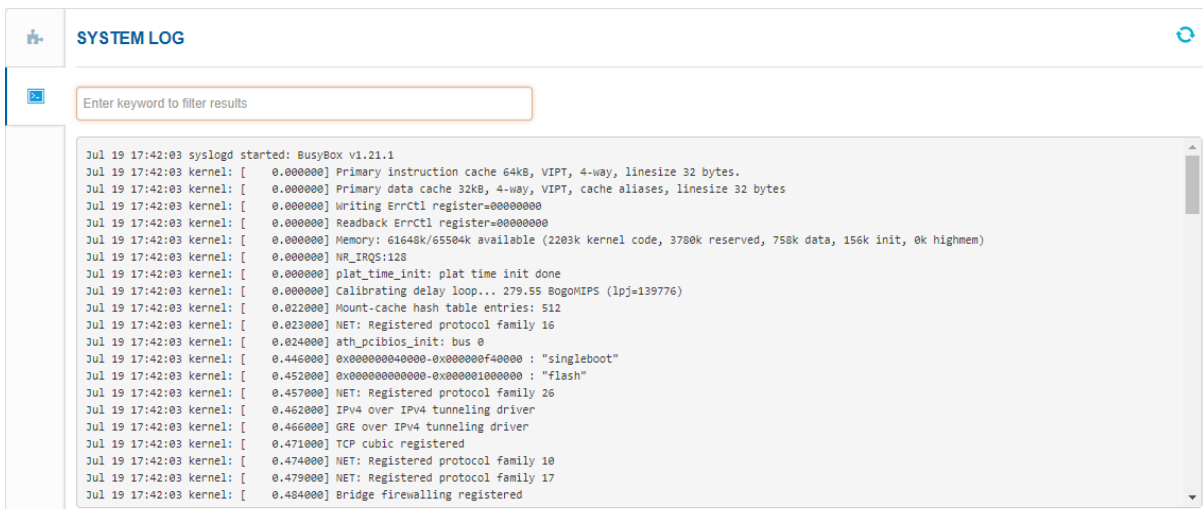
SYSTEM LOG

Enter keyword to filter results

Jul 19 17:42:03 syslogd started: BusyBox v1.21.1
Jul 19 17:42:03 kernel: [    0.000000] Primary instruction cache 64kB, VIPT, 4-way, linesize 32 bytes.
Jul 19 17:42:03 kernel: [    0.000000] Primary data cache 32kB, 4-way, VIPT, cache aliases, linesize 32 bytes
Jul 19 17:42:03 kernel: [    0.000000] Writing ErrCtl register=00000000
Jul 19 17:42:03 kernel: [    0.000000] Readback ErrCtl register=00000000
Jul 19 17:42:03 kernel: [    0.000000] Memory: 61648k/65504k available (2203k kernel code, 3780k reserved, 758k data, 156k init, 0k highmem)
Jul 19 17:42:03 kernel: [    0.000000] NR_IRQS:128
Jul 19 17:42:03 kernel: [    0.000000] plat_time_init: plat time init done
Jul 19 17:42:03 kernel: [    0.000000] Calibrating delay loop... 279.55 BogoMIPS (lpj=139776)
Jul 19 17:42:03 kernel: [    0.022000] Mount-cache hash table entries: 512
Jul 19 17:42:03 kernel: [    0.023000] NET: Registered protocol family 16
Jul 19 17:42:03 kernel: [    0.024000] ath_pcibios_init: bus 0
Jul 19 17:42:03 kernel: [    0.446000] 0x000000040000-0x000000f40000 : "singleboot"
Jul 19 17:42:03 kernel: [    0.452000] 0x000000000000-0x000001000000 : "flash"
Jul 19 17:42:03 kernel: [    0.457000] NET: Registered protocol family 26
Jul 19 17:42:03 kernel: [    0.462000] IPv4 over IPv4 tunneling driver
Jul 19 17:42:03 kernel: [    0.466000] GRE over IPv4 tunneling driver
Jul 19 17:42:03 kernel: [    0.471000] TCP cubic registered
Jul 19 17:42:03 kernel: [    0.474000] NET: Registered protocol family 10
Jul 19 17:42:03 kernel: [    0.479000] NET: Registered protocol family 17
Jul 19 17:42:03 kernel: [    0.484000] Bridge firewalling registered